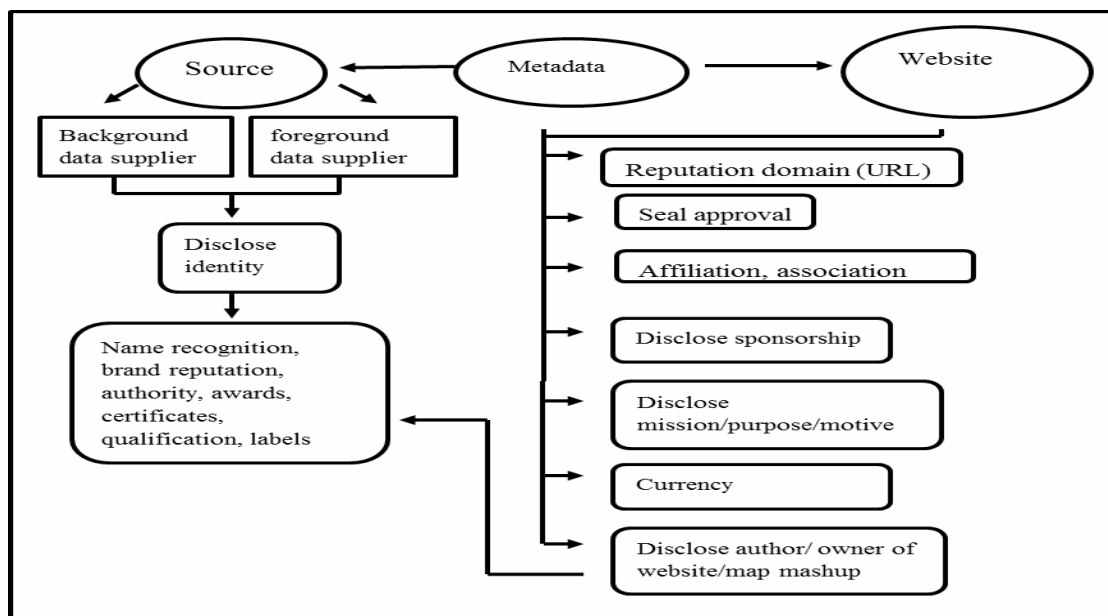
Source

Metadata

Website

Background data supplier

foreground data supplier

Disclose identity

Name recognition, brand reputation, authority, awards, certificates, qualification, labels

Reputation domain (URL)

Seal approval

Affiliation, association

Disclose sponsorship

Disclose mission/purpose/motive

Currency

Disclose author/ owner of website/map mashup